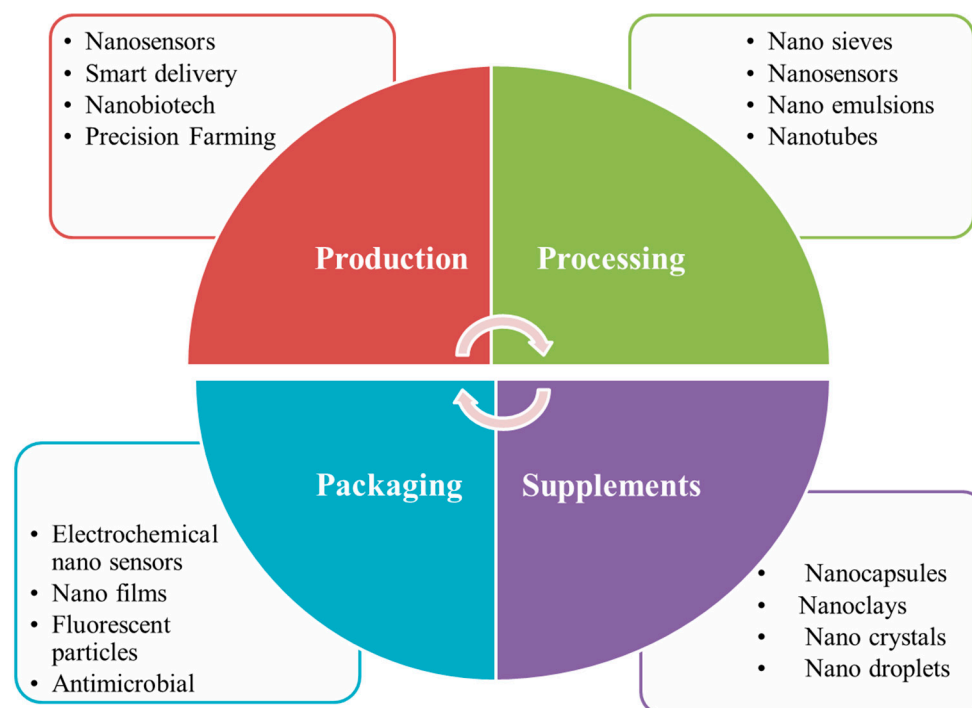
- Nanosensors
- Smart delivery
- Nanobiotech
- Precision Farming

- Nano sieves
- Nanosensors
- Nano emulsions
- Nanotubes

Production

Processing

Packaging

Supplements

- Electrochemical nano sensors
- Nano films
- Fluorescent particles
- Antimicrobial

- Nanocapsules
- Nanoclays
- Nano crystals
- Nano droplets